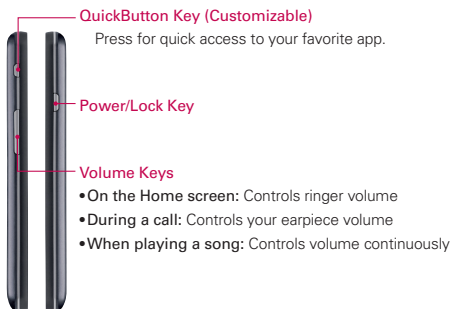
QuickButton Key (Customizable)
Press for quick access to your favorite app.

Power/Lock Key

Volume Keys
•On the Home screen: Controls ringer volume
•During a call: Controls your earpiece volume
•When playing a song: Controls volume continuously